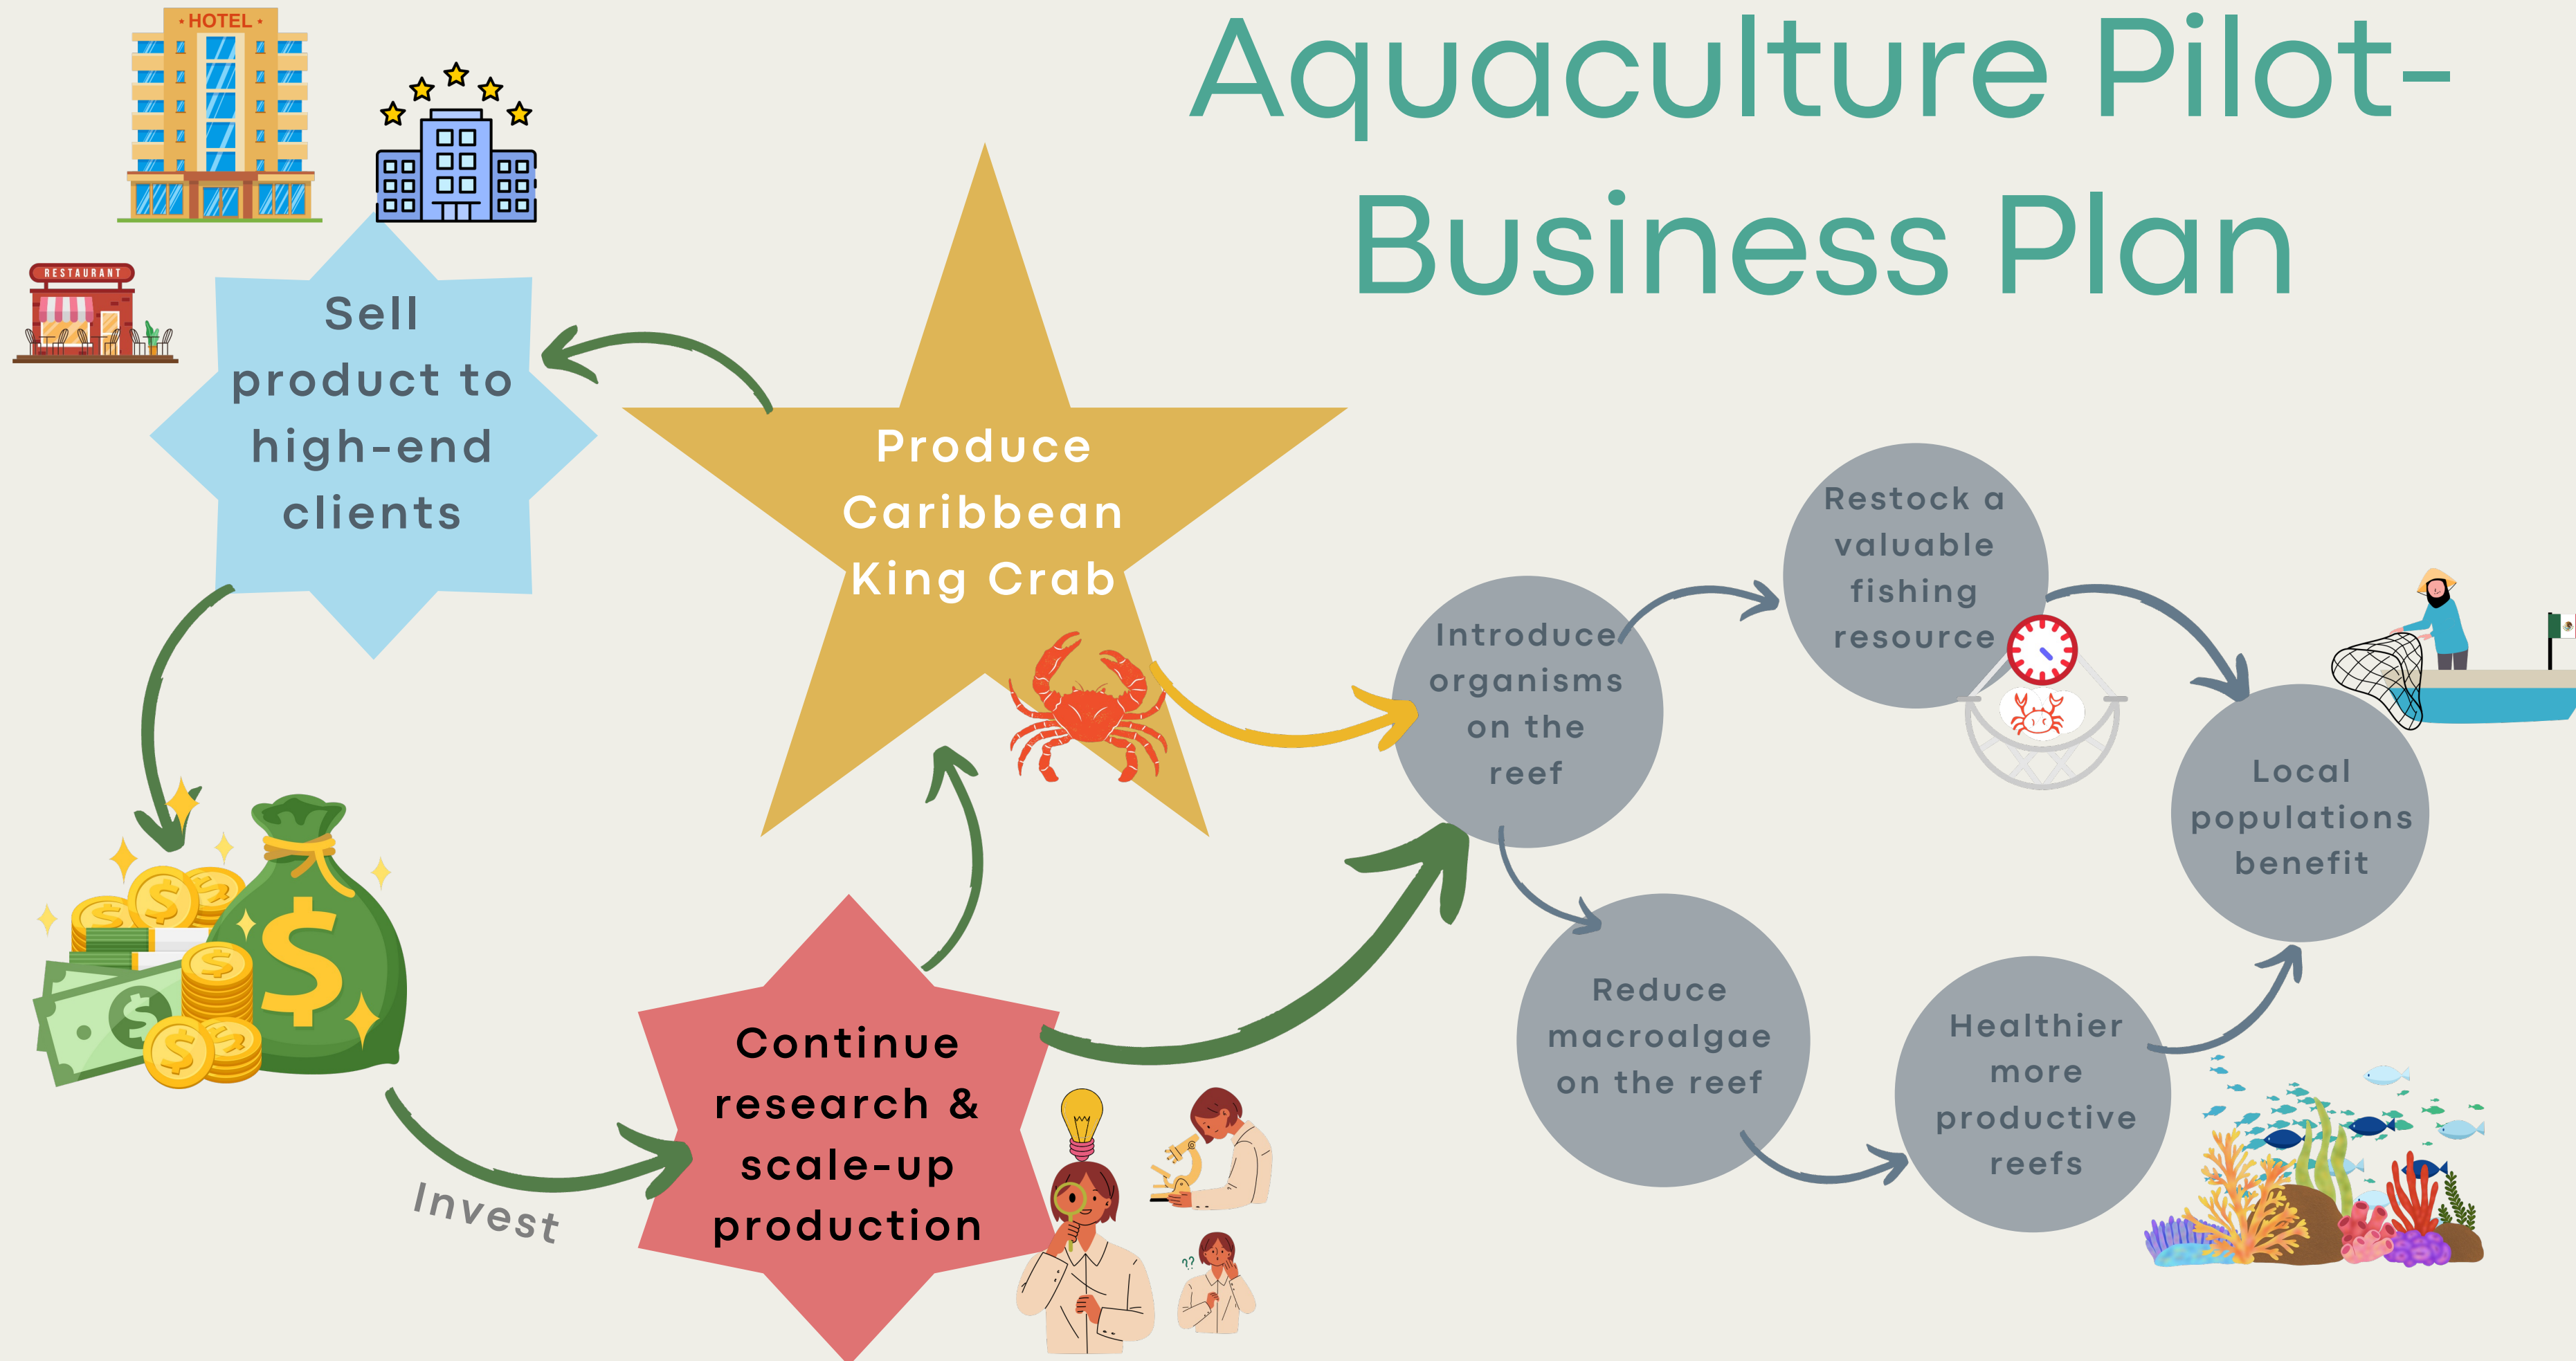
Aquaculture Pilot-Business Plan

HOTEL

RESTAURANT

Sell product to high-end clients

Produce Caribbean King Crab

Introduce organisms on the reef

Restock a valuable fishing resource

Local populations benefit

Reduce macroalgae on the reef

Healthier more productive reefs

Continue research & scale-up production

Invest